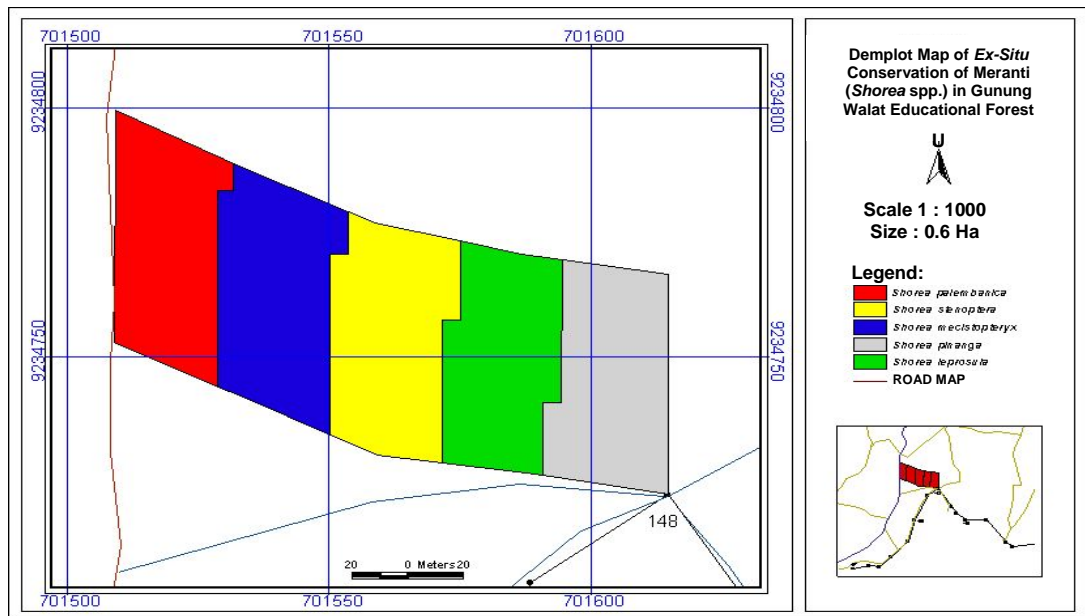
701500
701550
701600

9234800
9234750

9234800
9234750

148

20 0 Meters 20

701500
701550
701600

Demplot Map of *Ex-Situ* Conservation of Meranti (*Shorea* spp.) in Gunung Walat Educational Forest

U

Scale 1 : 1000
Size : 0.6 Ha

Legend:
*Shorea palembanica*
*Shorea stenoptera*
*Shorea mecistopteryx*
*Shorea pinanga*
*Shorea leprosula*
ROAD MAP